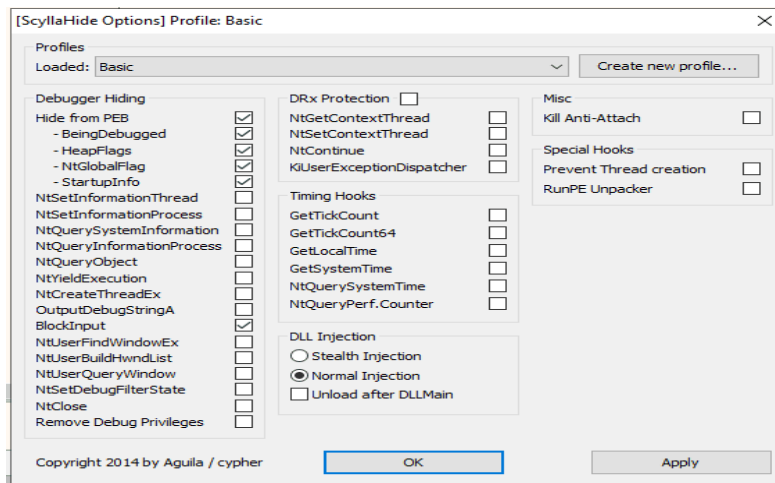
[ScyllaHide Options] Profile: Basic

Profiles
Loaded: Basic
Create new profile...

Debugger Hiding
Hide from PEB
- BeingDebugged
- HeapFlags
- NtGlobalFlag
- StartupInfo
NtSetInformationThread
NtSetInformationProcess
NtQuerySystemInformation
NtQueryInformationProcess
NtQueryObject
NtYieldExecution
NtCreateThreadEx
OutputDebugStringA
BlockInput
NtUserFindWindowEx
NtUserBuildHwndList
NtUserQueryWindow
NtSetDebugFilterState
NtClose
Remove Debug Privileges

DRx Protection
NtGetContextThread
NtSetContextThread
NtContinue
KiUserExceptionDispatcher

Timing Hooks
GetTickCount
GetTickCount64
GetLocalTime
GetSystemTime
NtQuerySystemTime
NtQueryPerf.Counter

DLL Injection
Stealth Injection
Normal Injection
Unload after DLLMain

Misc
Kill Anti-Attach

Special Hooks
Prevent Thread creation
RunPE Unpacker

Copyright 2014 by Aguila / cypher
OK
Apply